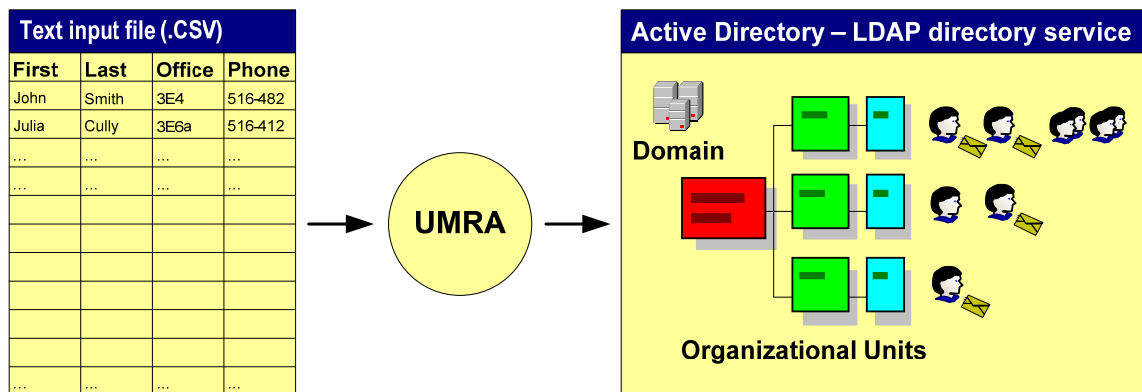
Text input file (.CSV)

| First | Last | Office | Phone |
|---|---|---|---|
| John | Smith | 3E4 | 516-482 |
| Julia | Cully | 3E6a | 516-412 |
| ... | ... | ... | ... |
| ... | ... | ... | ... |
| | | | |
| | | | |
| | | | |
| | | | |
| | | | |
| | | | |
| | | | |
| ... | ... | ... | ... |

UMRA

Active Directory – LDAP directory service

Domain

Organizational Units